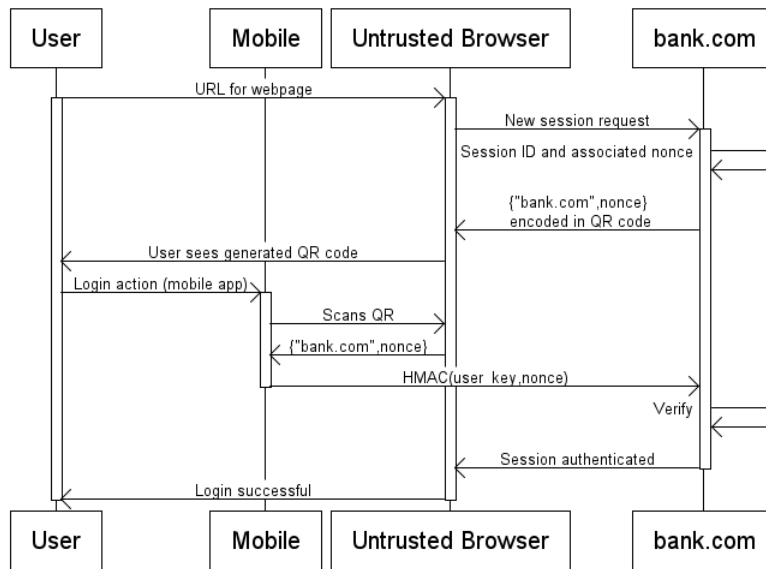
User
Mobile
Untrusted Browser
bank.com

URL for webpage
New session request
Session ID and associated nonce
{"bank.com",nonce} encoded in QR code
User sees generated QR code
Login action (mobile app)
Scans QR
{"bank.com",nonce}
HMAC(user_key,nonce)
Verify
Session authenticated
Login successful

User
Mobile
Untrusted Browser
bank.com